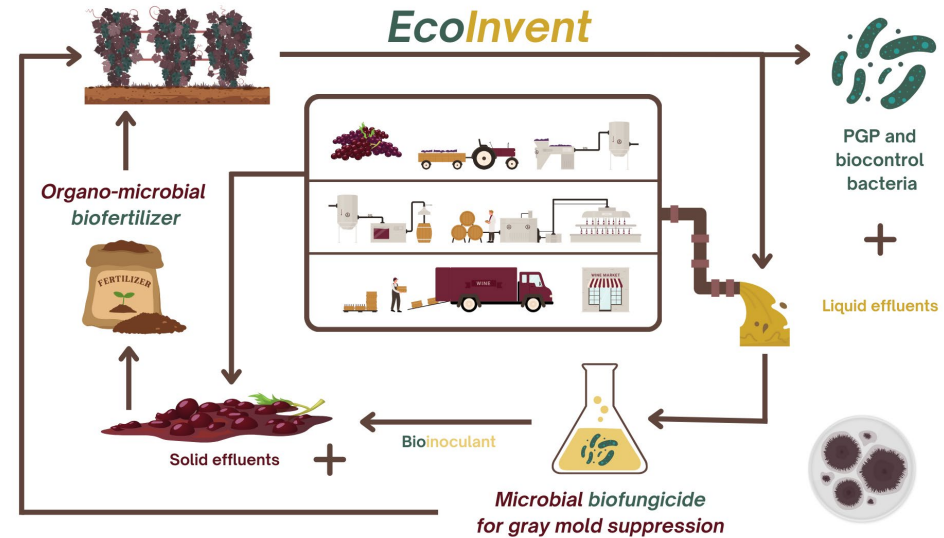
EcoInvent

PGP and biocontrol bacteria

+

Liquid effluents

Organo-microbial biofertilizer

FERTILIZER

WINE

WINE MARKET

Bioinoculant

Solid effluents

+

Microbial biofungicide for gray mold suppression